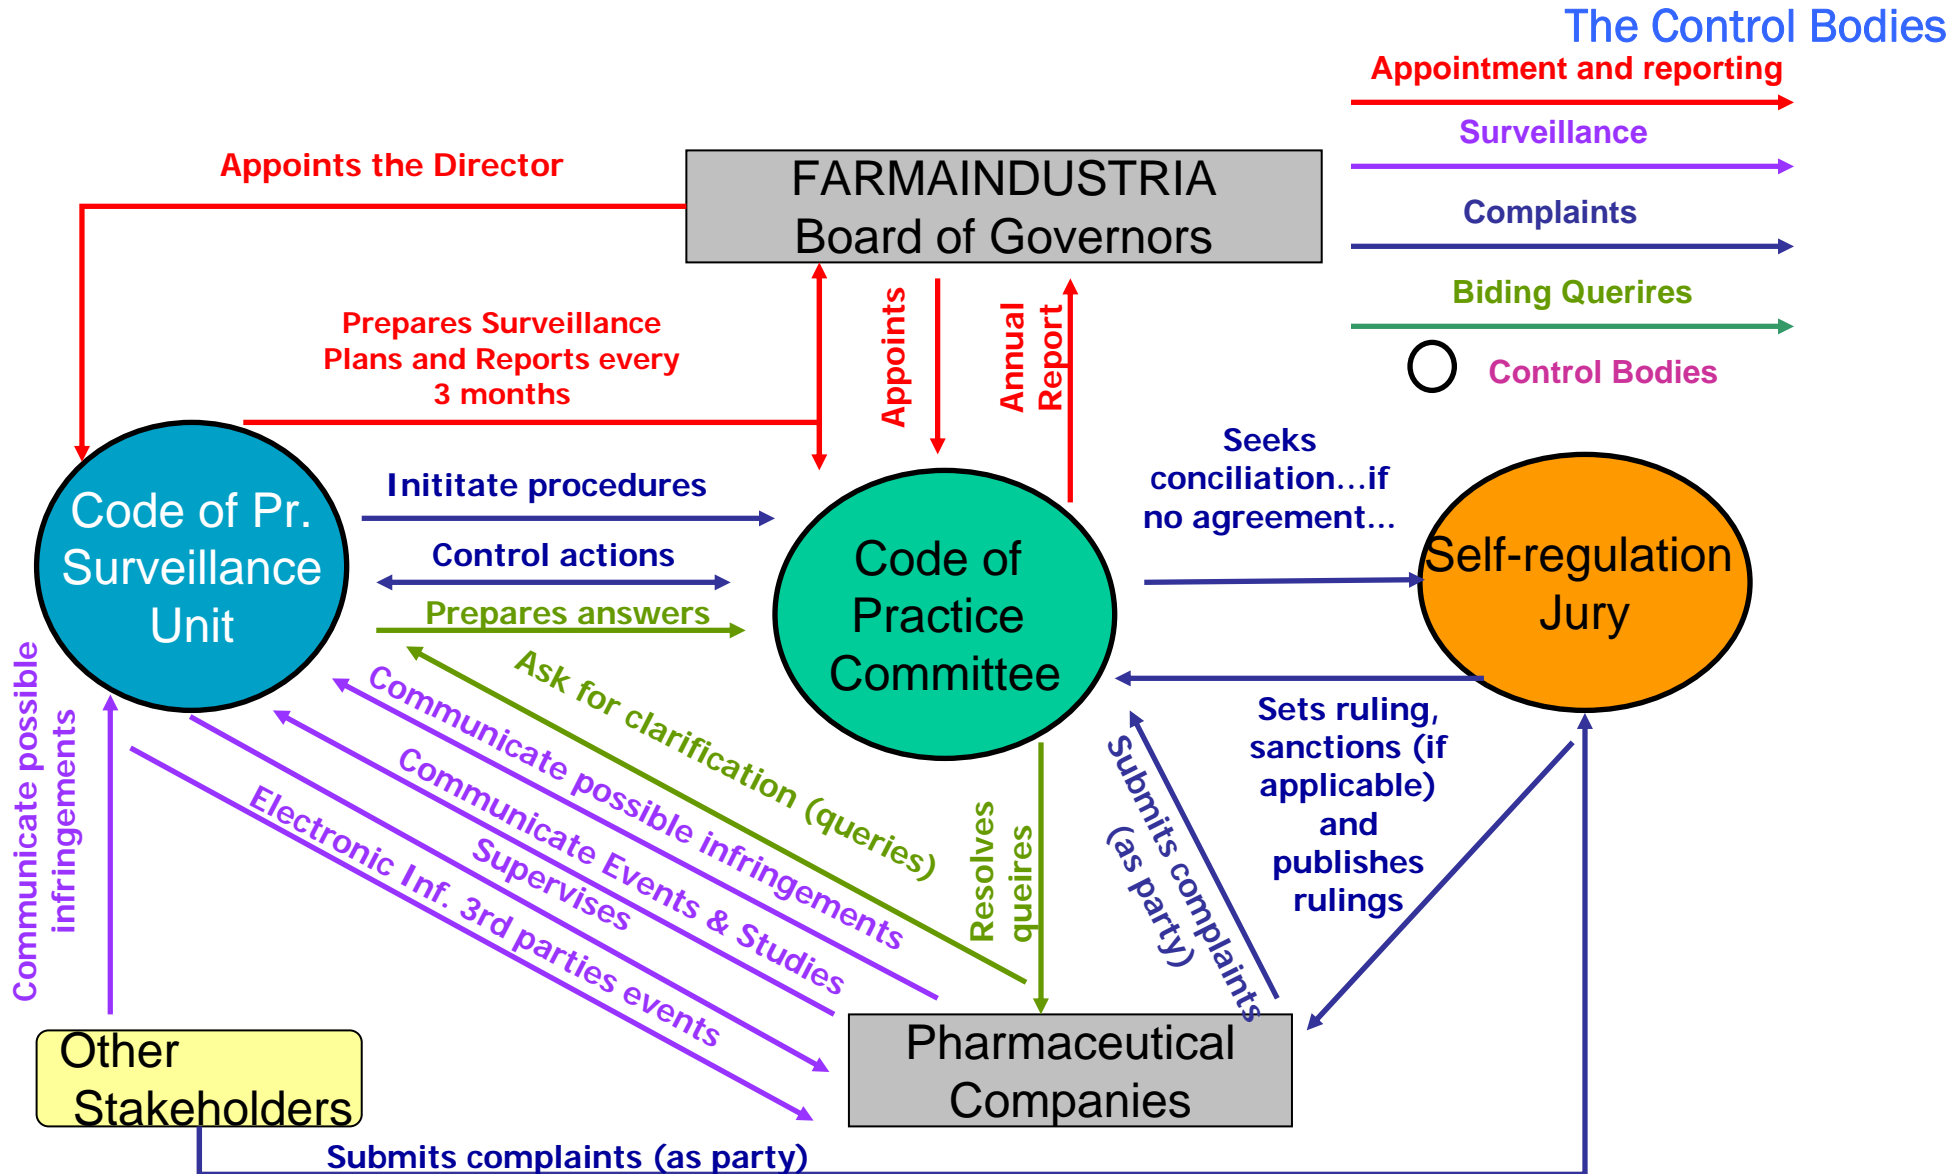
The Control Bodies

Appointment and reporting

Surveillance

Complaints

Biding Querires

Control Bodies

FARMAINDUSTRIA
Board of Governors

Appoints the Director

Prepares Surveillance Plans and Reports every 3 months

Appoints

Annual Report

Code of Pr. Surveillance Unit

Inititate procedures

Control actions

Prepares answers

Code of Practice Committee

Seeks conciliation…if no agreement…

Self-regulation Jury

Ask for clarification (queries)

Communicate possible infringements

Communicate Events & Studies

Supervises

Electronic Inf. 3rd parties events

Communicate possible infringements

Resolves queires

Submits complaints (as party)

Sets ruling, sanctions (if applicable) and publishes rulings

Other Stakeholders

Pharmaceutical Companies

Submits complaints (as party)